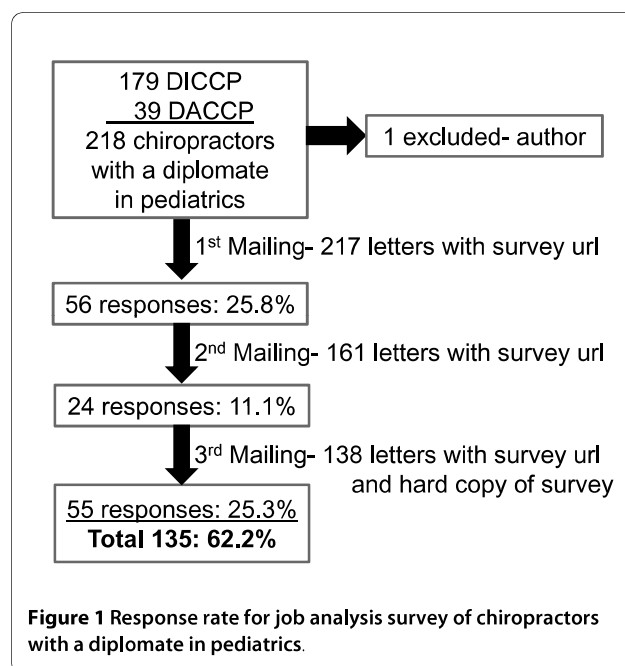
179 DICCP
39 DACCP
218 chiropractors with a diplomate in pediatrics

1 excluded- author

1$^{st}$ Mailing- 217 letters with survey url

56 responses: 25.8%

2$^{nd}$ Mailing- 161 letters with survey url

24 responses: 11.1%

3$^{rd}$ Mailing- 138 letters with survey url and hard copy of survey

55 responses: 25.3%
Total 135: 62.2%

Figure 1 Response rate for job analysis survey of chiropractors with a diplomate in pediatrics.